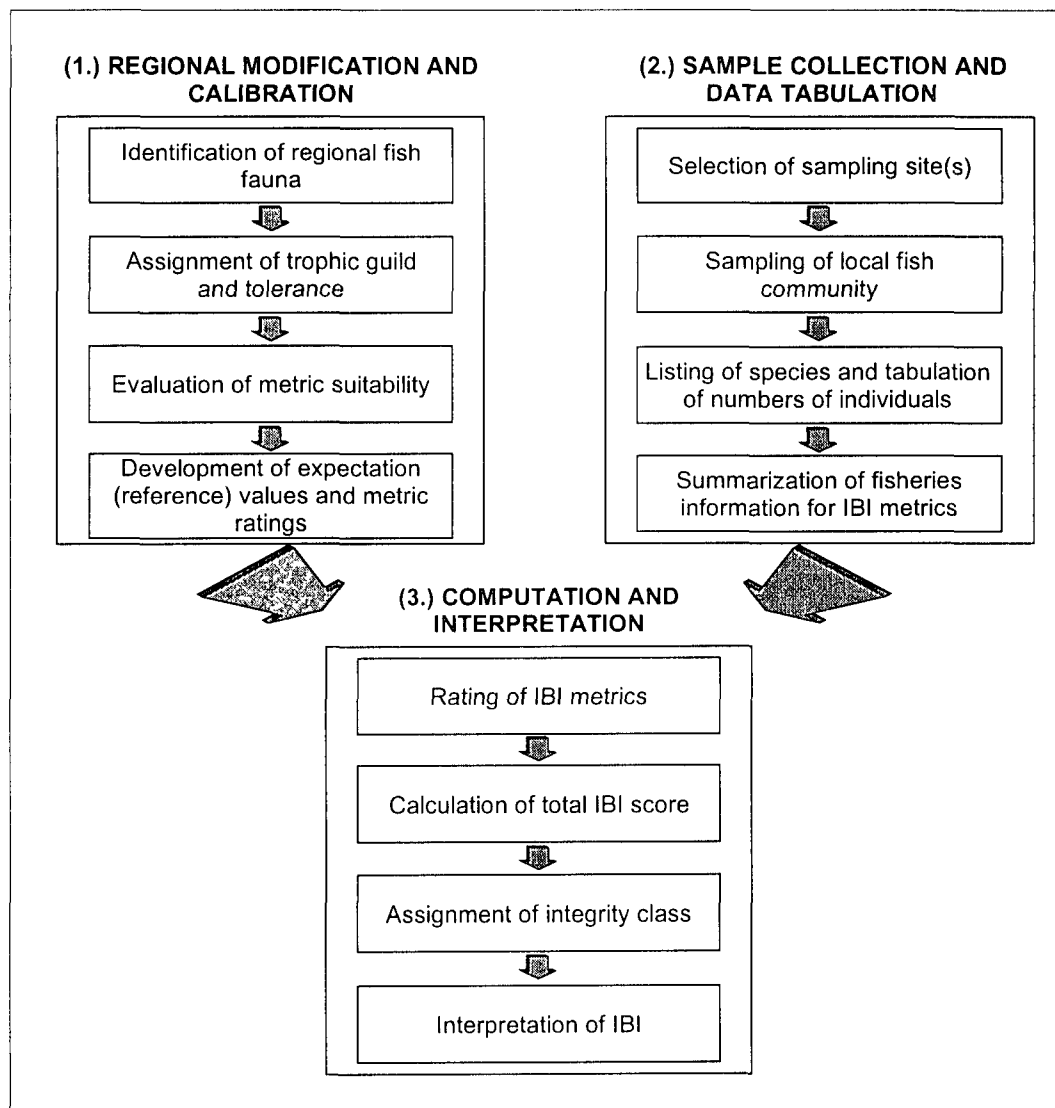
(1.) REGIONAL MODIFICATION AND CALIBRATION

Identification of regional fish fauna

Assignment of trophic guild and tolerance

Evaluation of metric suitability

Development of expectation (reference) values and metric ratings

(2.) SAMPLE COLLECTION AND DATA TABULATION

Selection of sampling site(s)

Sampling of local fish community

Listing of species and tabulation of numbers of individuals

Summarization of fisheries information for IBI metrics

(3.) COMPUTATION AND INTERPRETATION

Rating of IBI metrics

Calculation of total IBI score

Assignment of integrity class

Interpretation of IBI